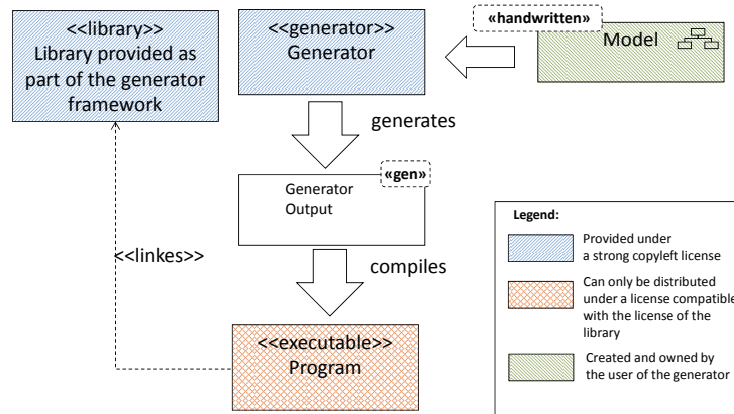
<<library>>
Library provided as part of the generator framework

<<generator>>
Generator

«handwritten»

Model

generates

Generator Output

«gen»

<<linkes>>

compiles

<<executable>>
Program

Legend:

Provided under a strong copyleft license

Can only be distributed under a license compatible with the license of the library

Created and owned by the user of the generator